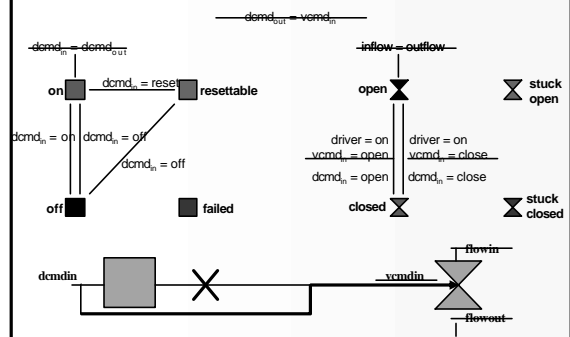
$dcmd_{out} = vcmd_{in}$

$dcmd_{in} = dcmd_{out}$

on

$dcmd_{in}$ = reset

resettable

$dcmd_{in}$ = on

$dcmd_{in}$ = off

$dcmd_{in}$ = off

off

failed

inflow = outflow

open

stuck open

driver = on
vcmd$_{in}$ = open
$dcmd_{in}$ = open

driver = on
vcmd$_{in}$ = close
$dcmd_{in}$ = close

closed

stuck closed

dcmdin

vcmdin

flowin

flowout